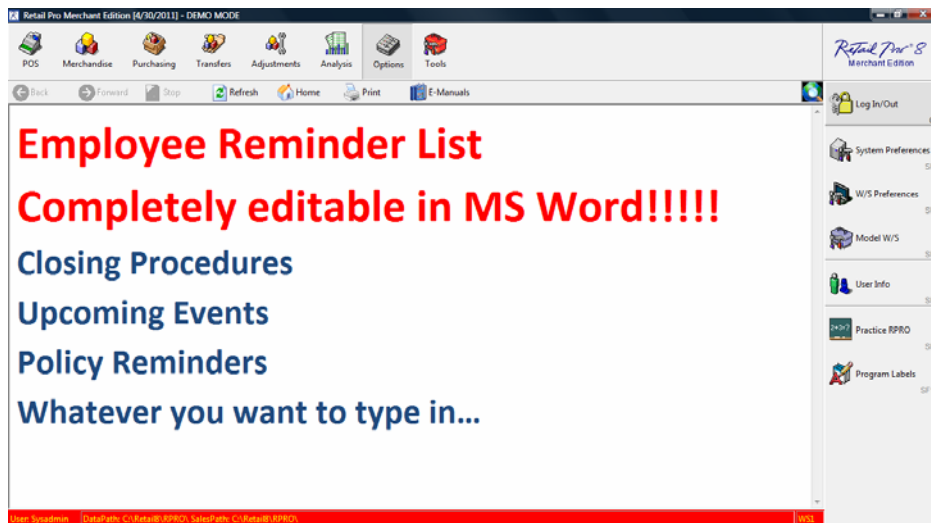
Retail Pro Merchant Edition [4/30/2011] - DEMO MODE

POS Merchandise Purchasing Transfers Adjustments Analysis Options Tools

Retail Pro 8
Merchant Edition

Back Forward Stop Refresh Home Print E-Manuals

Employee Reminder List

Completely editable in MS Word!!!!!

Closing Procedures

Upcoming Events

Policy Reminders

Whatever you want to type in…

Log In/Out

System Preferences

W/S Preferences

Model W/S

User Info

Practice RPRO

Program Labels

User: Sysadmin DataPath: C:\Retail8\RPRO\ SalesPath: C:\Retail8\RPRO\ WS1